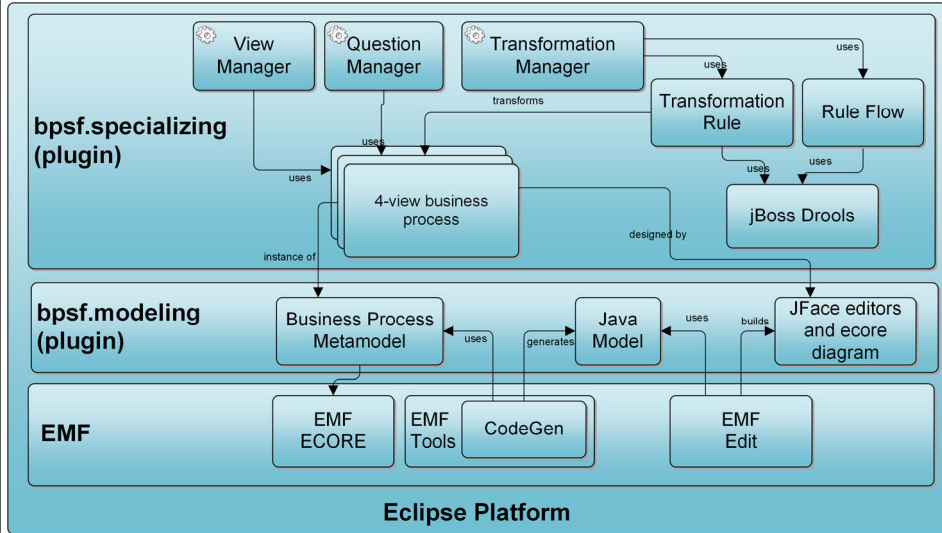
View Manager

Question Manager

Transformation Manager

uses

uses

transforms

Transformation Rule

Rule Flow

bpsf.specializing (plugin)

uses

uses

uses

uses

4-view business process

jBoss Drools

instance of

designed by

bpsf.modeling (plugin)

Business Process Metamodel

Java Model

uses

builds

JFace editors and ecore diagram

uses

generates

EMF

EMF ECORE

EMF Tools

CodeGen

EMF Edit

Eclipse Platform